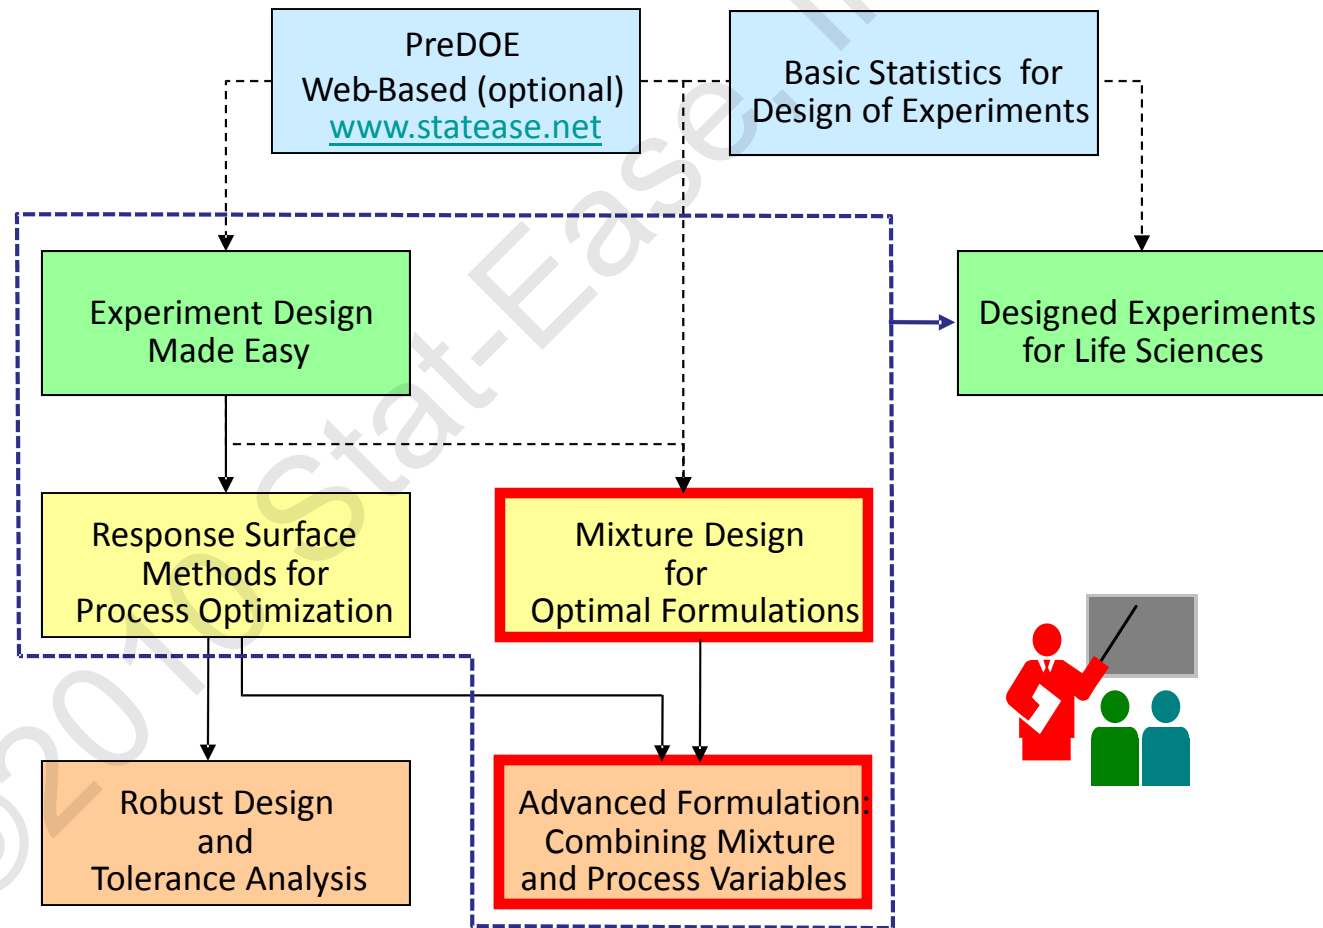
PreDOE
Web-Based (optional)
www.statease.net

Basic Statistics for
Design of Experiments

Experiment Design
Made Easy

Designed Experiments
for Life Sciences

Response Surface
Methods for
Process Optimization

Mixture Design
for
Optimal Formulations

Robust Design
and
Tolerance Analysis

Advanced Formulation:
Combining Mixture
and Process Variables

©2010 Stat-Ease, I